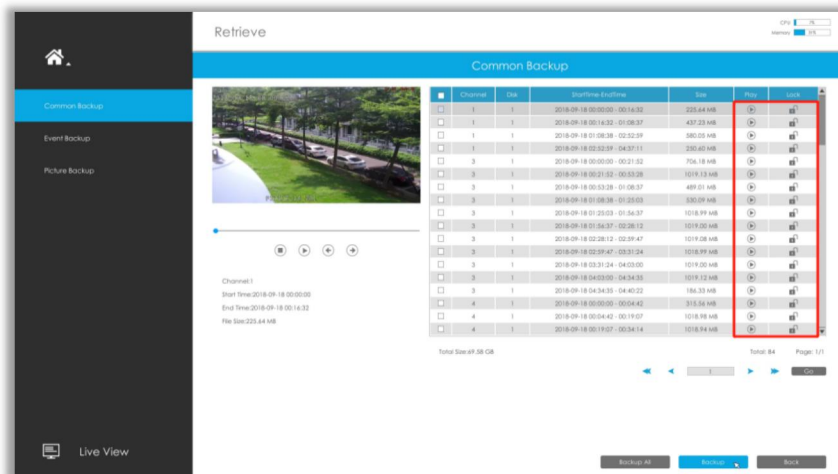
Retrieve

CPU 7%
Memory 31%

Common Backup

Common Backup
Event Backup
Picture Backup

Live View

| | Channel | Disk | StartTime-EndTime | Size | Play | Lock |
|---|---|---|---|---|---|---|
| | 1 | 1 | 2018-09-18 00:00:00 - 00:16:32 | 225.64 MB | | |
| | 1 | 1 | 2018-09-18 00:16:32 - 01:08:37 | 437.23 MB | | |
| | 1 | 1 | 2018-09-18 01:08:38 - 02:52:59 | 580.05 MB | | |
| | 1 | 1 | 2018-09-18 02:52:59 - 04:37:11 | 250.60 MB | | |
| | 3 | 1 | 2018-09-18 00:00:00 - 00:21:52 | 706.18 MB | | |
| | 3 | 1 | 2018-09-18 00:21:52 - 00:53:28 | 1019.13 MB | | |
| | 3 | 1 | 2018-09-18 00:53:28 - 01:08:37 | 489.01 MB | | |
| | 3 | 1 | 2018-09-18 01:08:38 - 01:25:03 | 530.09 MB | | |
| | 3 | 1 | 2018-09-18 01:25:03 - 01:56:37 | 1018.99 MB | | |
| | 3 | 1 | 2018-09-18 01:56:37 - 02:28:12 | 1019.00 MB | | |
| | 3 | 1 | 2018-09-18 02:28:12 - 02:59:47 | 1019.08 MB | | |
| | 3 | 1 | 2018-09-18 02:59:47 - 03:31:24 | 1018.99 MB | | |
| | 3 | 1 | 2018-09-18 03:31:24 - 04:03:00 | 1019.00 MB | | |
| | 3 | 1 | 2018-09-18 04:03:00 - 04:34:35 | 1019.12 MB | | |
| | 3 | 1 | 2018-09-18 04:34:35 - 04:40:22 | 186.35 MB | | |
| | 4 | 1 | 2018-09-18 00:00:00 - 00:04:42 | 315.56 MB | | |
| | 4 | 1 | 2018-09-18 00:04:42 - 00:19:07 | 1018.98 MB | | |
| | 4 | 1 | 2018-09-18 00:19:07 - 00:34:14 | 1018.94 MB | | |

Channel:1
Start Time:2018-09-18 00:00:00
End Time:2018-09-18 00:16:32
File Size:225.64 MB

Total Size:69.58 GB
Total: 84 Page: 1/1

1
Go

Backup All
Backup
Back